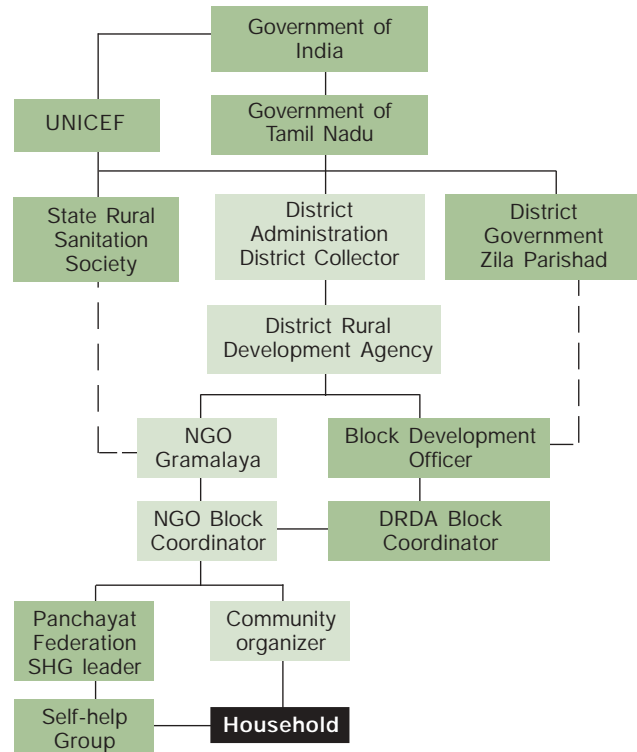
Government of India

UNICEF

Government of Tamil Nadu

State Rural Sanitation Society

District Administration District Collector

District Government Zila Parishad

District Rural Development Agency

NGO Gramalaya

Block Development Officer

NGO Block Coordinator

DRDA Block Coordinator

Panchayat Federation SHG leader

Community organizer

Self-help Group

Household